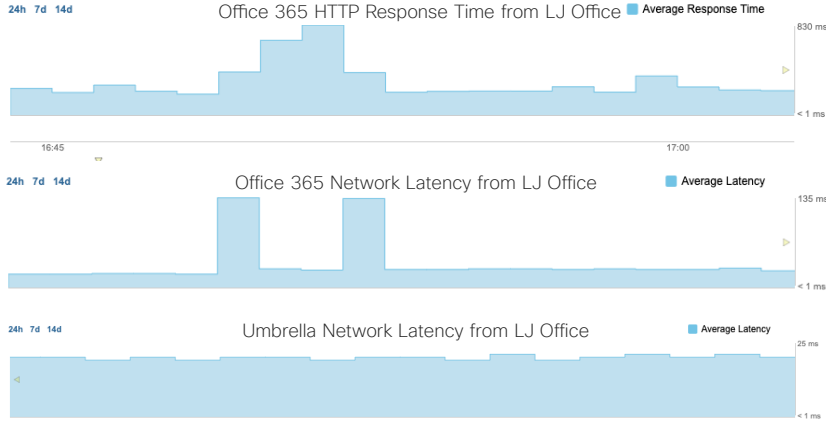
24h 7d 14d

Office 365 HTTP Response Time from LJ Office

Average Response Time

830 ms

< 1 ms

16:45

17:00

24h 7d 14d

Office 365 Network Latency from LJ Office

Average Latency

135 ms

< 1 ms

24h 7d 14d

Umbrella Network Latency from LJ Office

Average Latency

25 ms

< 1 ms